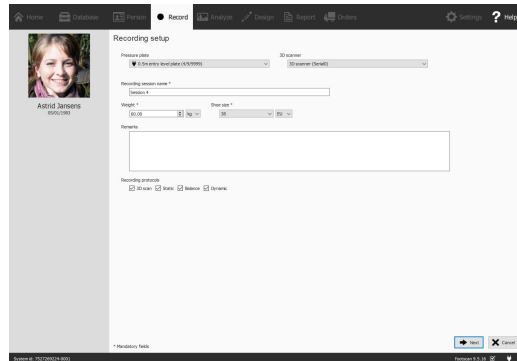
Home Database Person Record Analyze Design Report Orders Settings Help

Astrid Jansens
05/01/1993

Recording setup

Pressure plate
0.5m entry level plate (4/9/9999)

3D scanner
3D scanner (Serial0)

Recording session name *
Session 4

Weight *
60,00 kg

Shoe size *
38 EU

Remarks

Recording protocols
3D scan Static Balance Dynamic

* Mandatory fields

Next Cancel

System id: 7527260234-0001

Footscan 9.5.16